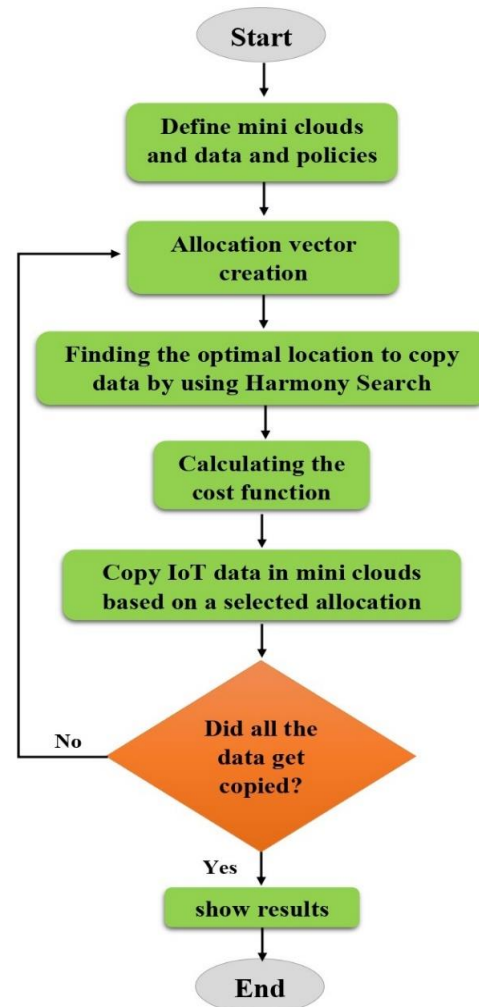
Start

Define mini clouds and data and policies

Allocation vector creation

Finding the optimal location to copy data by using Harmony Search

Calculating the cost function

Copy IoT data in mini clouds based on a selected allocation

Did all the data get copied?

No

Yes

show results

End